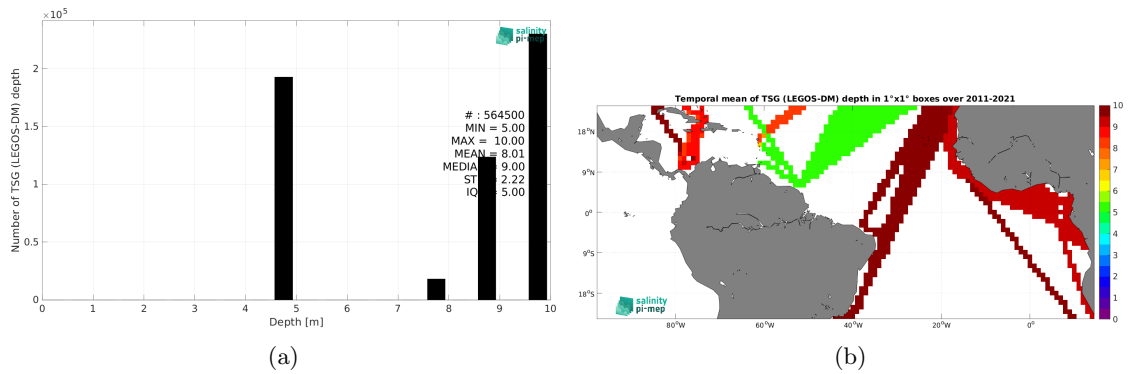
$\times10^5$

salinity pi-mep

Number of TSG (LEGOS-DM) depth

2

1.5

1

0.5

0

# : 564500
MIN = 5.00
MAX = 10.00
MEAN = 8.01
MEDIA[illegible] 9.00
ST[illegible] 2.22
IQ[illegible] 5.00

0 1 2 3 4 5 6 7 8 9 10

Depth [m]

(a)

Temporal mean of TSG (LEGOS-DM) depth in 1°x1° boxes over 2011-2021

18°N

9°N

0°

9°S

18°S

80°W 60°W 40°W 20°W 0°

salinity pi-mep

10 9 8 7 6 5 4 3 2 1 0

(b)